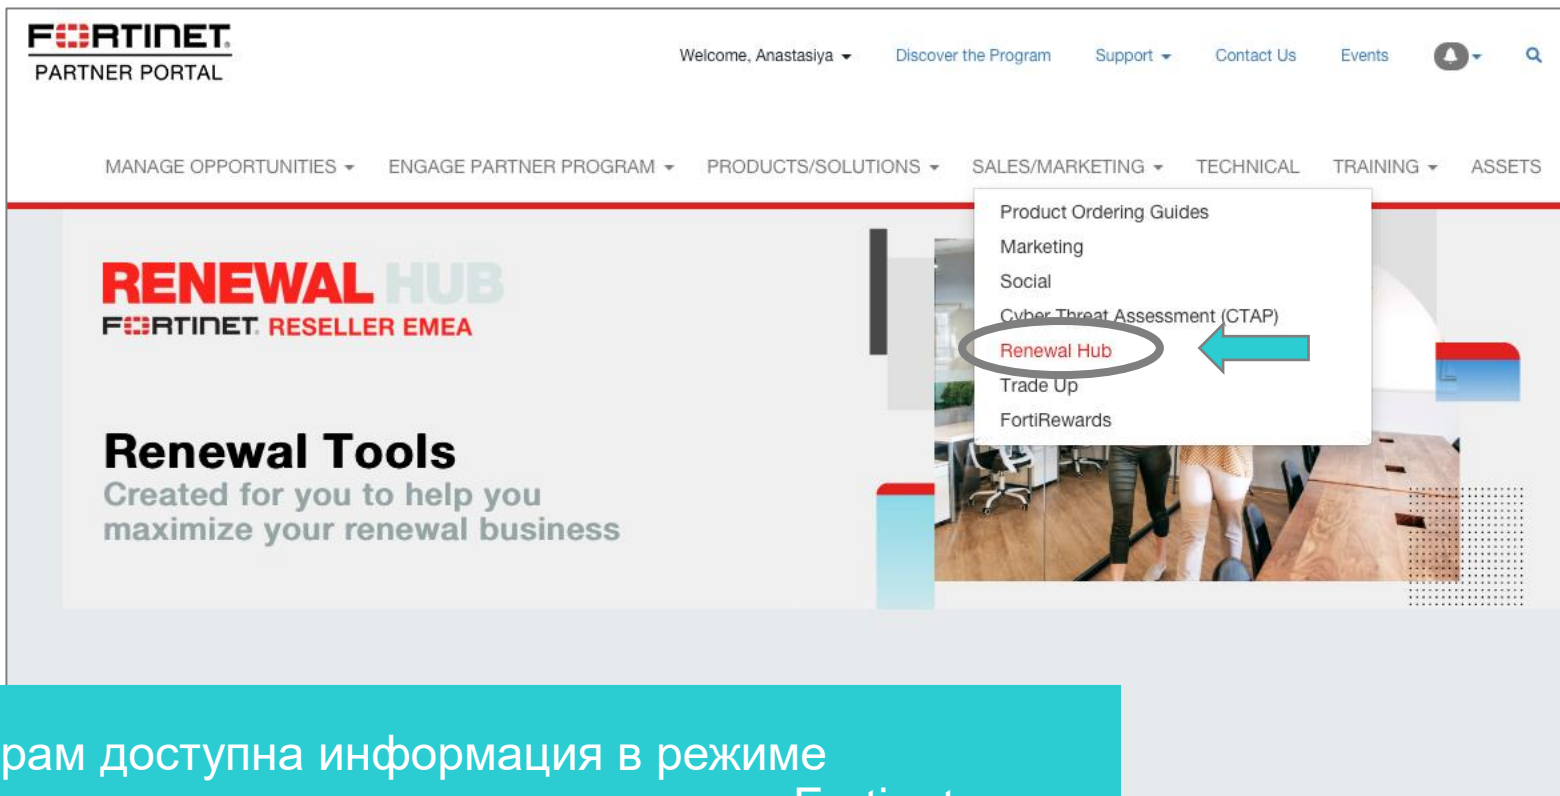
FORTINET
PARTNER PORTAL

Welcome, Anastasiya ▾ Discover the Program Support ▾ Contact Us Events

MANAGE OPPORTUNITIES ▾ ENGAGE PARTNER PROGRAM ▾ PRODUCTS/SOLUTIONS ▾ SALES/MARKETING ▾ TECHNICAL TRAINING ▾ ASSETS

Product Ordering Guides
Marketing
Social
Cyber Threat Assessment (CTAP)
Renewal Hub
Trade Up
FortiRewards

RENEWAL HUB
FORTINET RESELLER EMEA

Renewal Tools
Created for you to help you maximize your renewal business

рам доступна информация в режиме
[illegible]